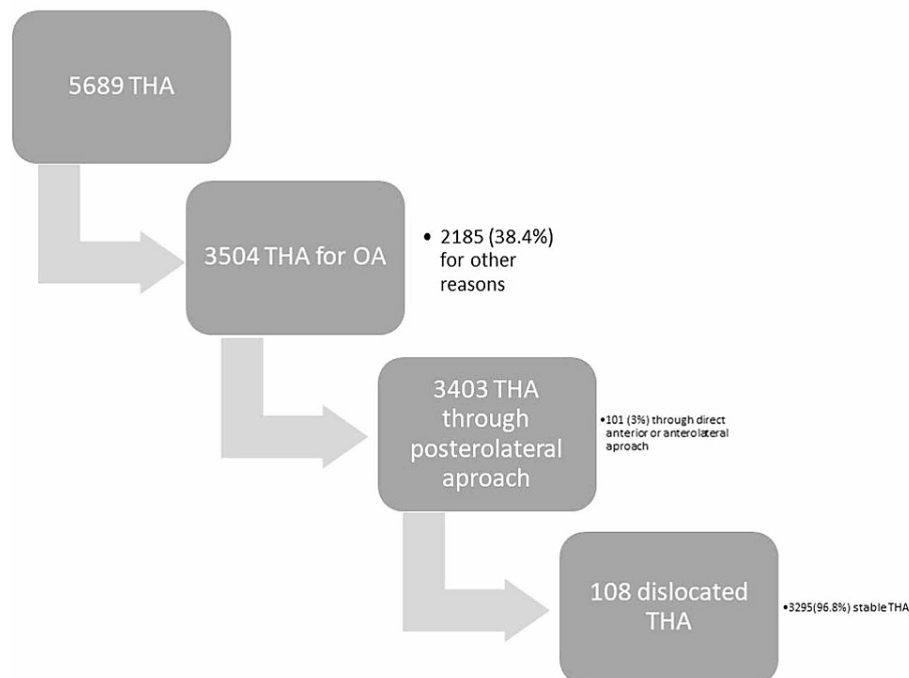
5689 THA

3504 THA for OA

• 2185 (38.4%) for other reasons

3403 THA through posterolateral aproach

•101 (3%) through direct anterior or anterolateral aproach

108 dislocated THA

•3295(96.8%) stable THA